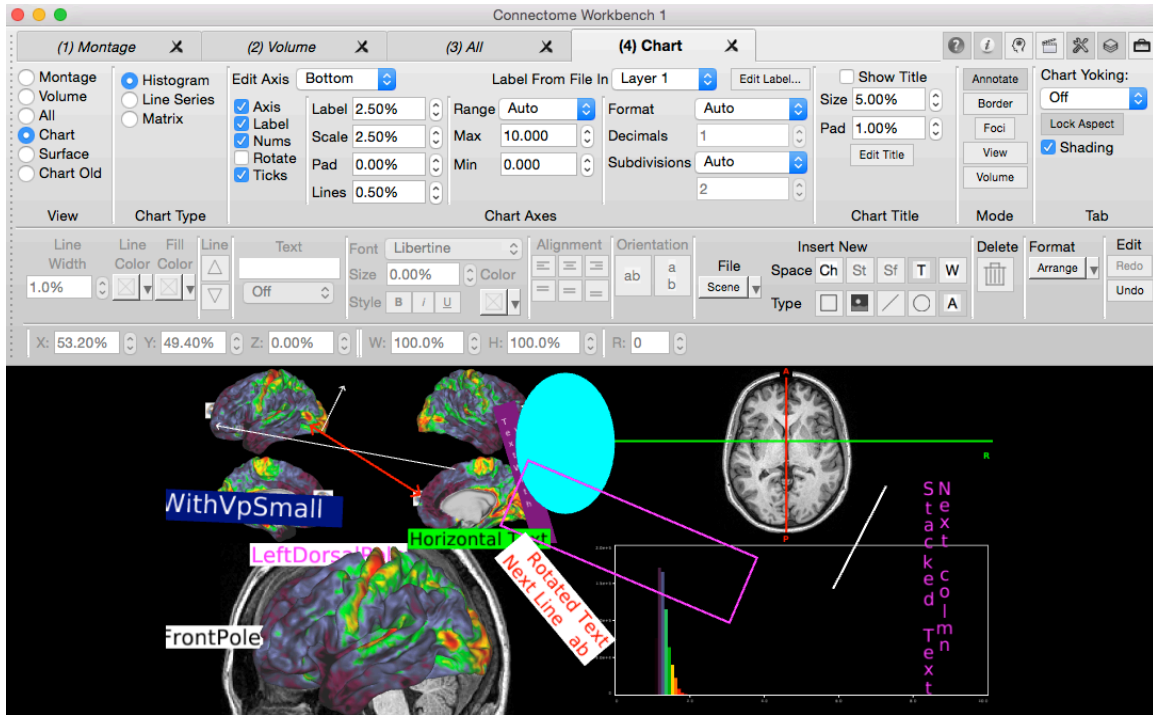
Connectome Workbench 1

(1) Montage
(2) Volume
(3) All
(4) Chart

Montage
Volume
All
Chart
Surface
Chart Old
View

Histogram
Line Series
Matrix
Chart Type

Edit Axis Bottom
Label From File In Layer 1
Edit Label...
Axis
Label
Nums
Rotate
Ticks
Label 2.50%
Scale 2.50%
Pad 0.00%
Lines 0.50%
Range Auto
Max 10.000
Min 0.000
Format Auto
Decimals 1
Subdivisions Auto
2
Chart Axes

Show Title
Size 5.00%
Pad 1.00%
Edit Title
Chart Title

Annotate
Border
Foci
View
Volume
Mode

Chart Yoking:
Off
Lock Aspect
Shading
Tab

Line Width 1.0%
Line Color
Fill Color
Line
Text
Off
Font Libertine
Size 0.00%
Color
Style B i U
Alignment
Orientation
ab
a b
File
Scene
Insert New
Space Ch St Sf T W
Type
A
Delete
Format
Arrange
Edit
Redo
Undo

X: 53.20%
Y: 49.40%
Z: 0.00%
W: 100.0%
H: 100.0%
R: 0

WithVpSmall
LeftDorsalPol
FrontPole
Horizontal Text
Rotated Text
Next Line ab
Stacked Text
Next colmn
A
P
R